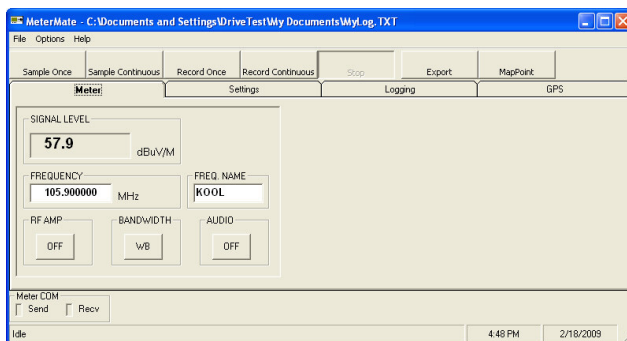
MeterMate - C:\Documents and Settings\DriveTest\My Documents\MyLog.TXT

File Options Help

Sample Once Sample Continuous Record Once Record Continuous Stop Export MapPoint

Meter Settings Logging GPS

SIGNAL LEVEL
57.9 dBuV/M

FREQUENCY
105.900000 MHz

FREQ. NAME
KOOL

RF AMP
OFF

BANDWIDTH
WB

AUDIO
OFF

Meter COM
Send Recv

Idle 4:48 PM 2/18/2009